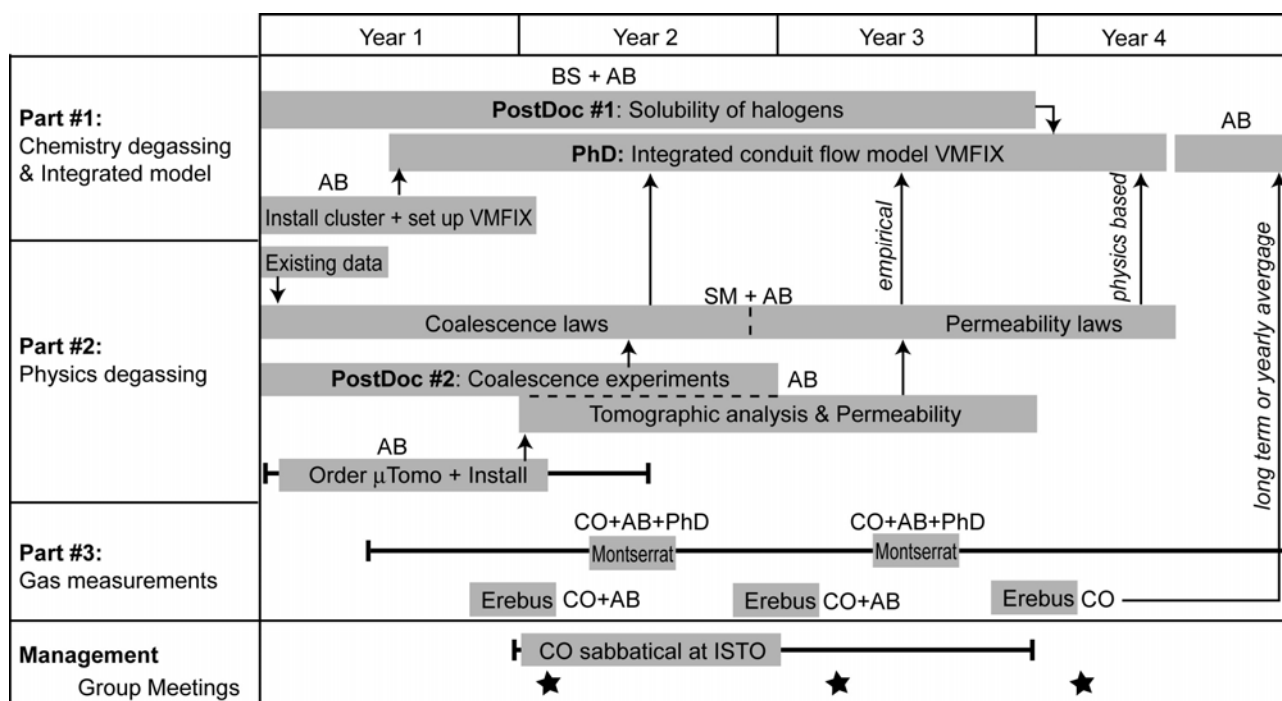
| | Year 1 | Year 2 | Year 3 | Year 4 |
|---|---|---|---|---|

**Part #1:** Chemistry degassing & Integrated model

BS + AB

**PostDoc #1**: Solubility of halogens

AB

**PhD:** Integrated conduit flow model VMFIX

AB

Install cluster + set up VMFIX

empirical

physics based

long term or yearly avergage

**Part #2:** Physics degassing

Existing data

SM + AB

Coalescence laws

Permeability laws

**PostDoc #2**: Coalescence experiments

AB

Tomographic analysis & Permeability

AB

Order $\mu$Tomo + Install

**Part #3:** Gas measurements

CO+AB+PhD

Montserrat

CO+AB+PhD

Montserrat

Erebus CO+AB

Erebus CO+AB

Erebus CO

**Management**

Group Meetings

CO sabbatical at ISTO